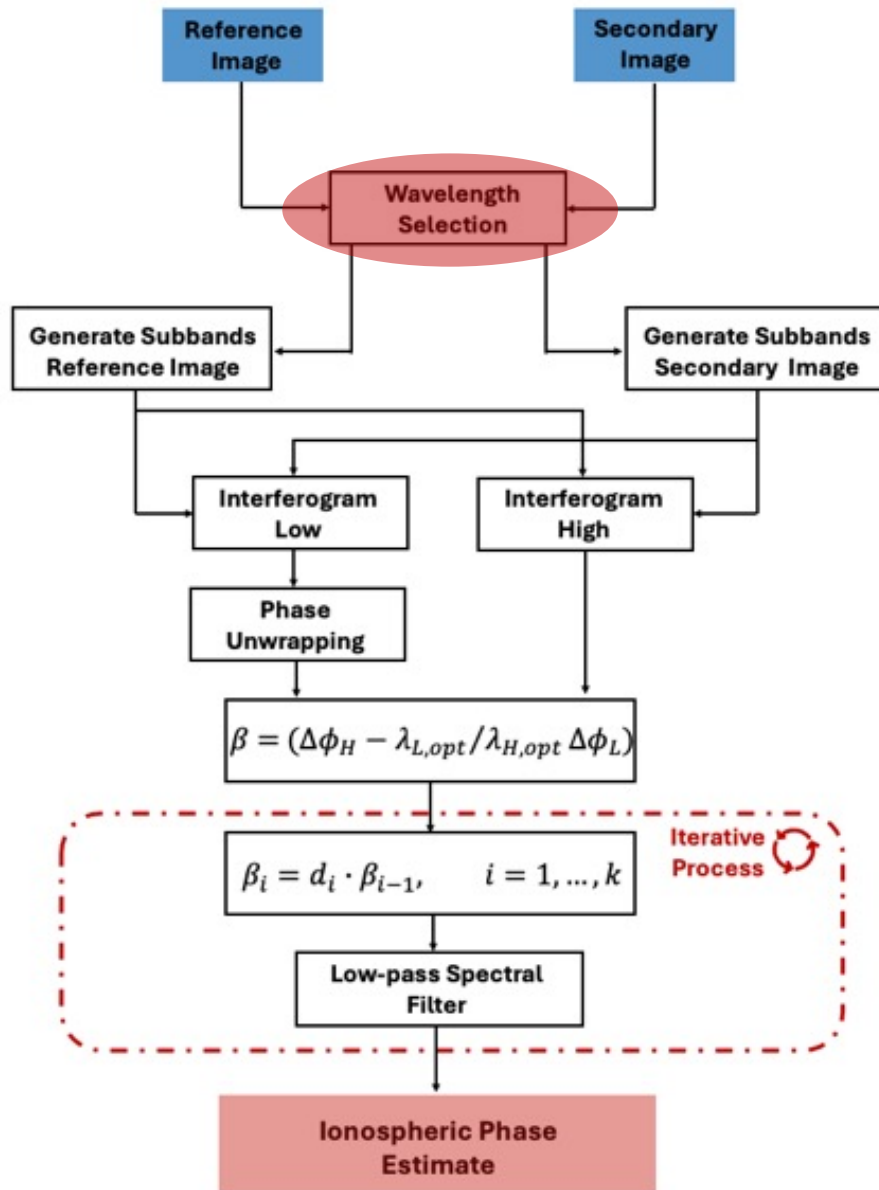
Reference Image

Secondary Image

Wavelength Selection

Generate Subbands Reference Image

Generate Subbands Secondary Image

Interferogram Low

Interferogram High

Phase Unwrapping

$\beta = (\Delta\phi_H - \lambda_{L,opt}/\lambda_{H,opt}\, \Delta\phi_L)$

Iterative Process

$\beta_i = d_i \cdot \beta_{i-1}, \qquad i = 1, \ldots, k$

Low-pass Spectral Filter

Ionospheric Phase Estimate